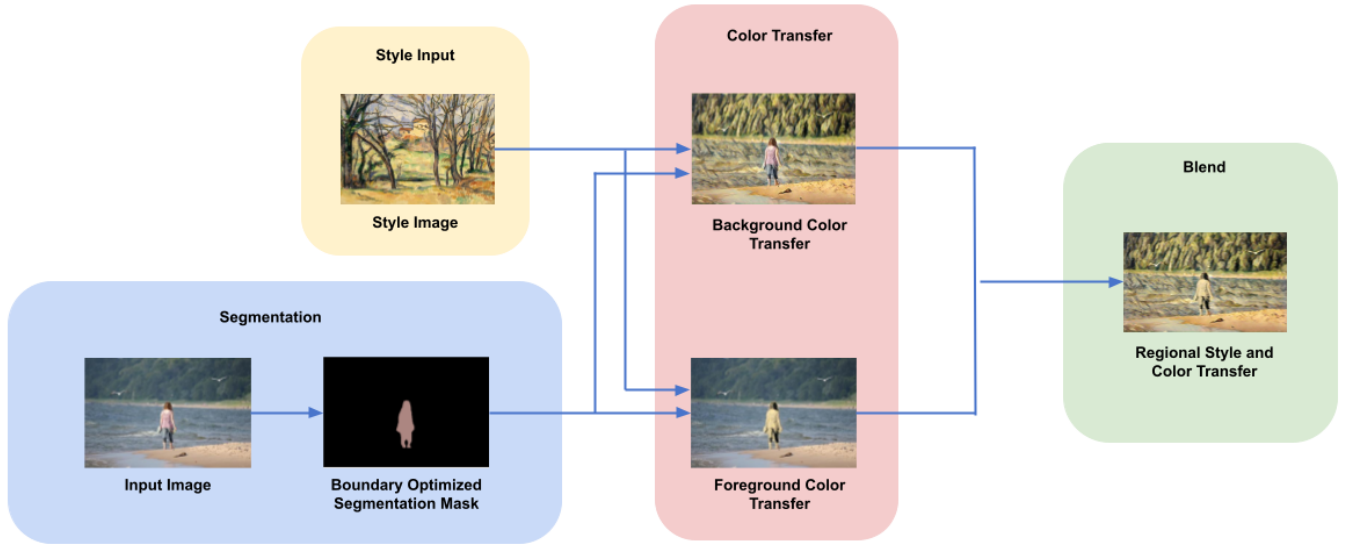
Style Input

Style Image

Color Transfer

Background Color Transfer

Foreground Color Transfer

Blend

Regional Style and Color Transfer

Segmentation

Input Image

Boundary Optimized Segmentation Mask